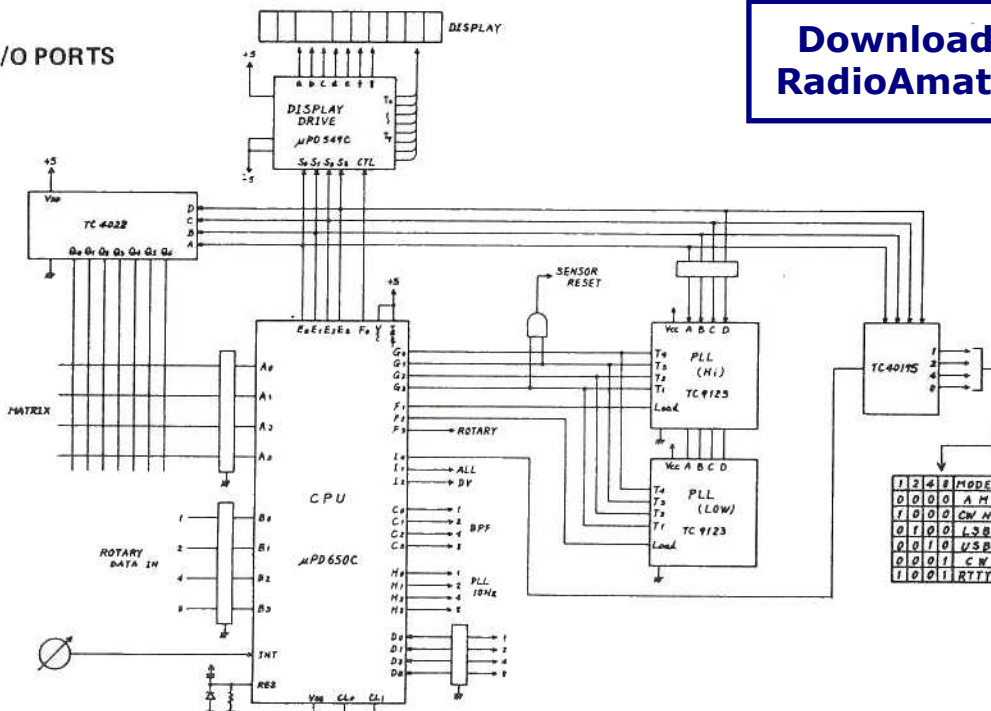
/O PORTS

Download
RadioAmat

DISPLAY

+5

a b c d e f g

DISPLAY
DRIVE
μPD 549C

T0
T7

S0 S1 S2 S3 CTL

-5

+5
VDD

TC 4022

D
C
B
A

Q0 Q1 Q2 Q3 Q4 Q5 Q6

SENSOR
RESET

+5

E0 E1 E2 E3 F0

Vcc A B C D

PLL
(Hi)
TC 9123

T4
T3
T2
T1
Load

TC4019S

1
2
4
8

MATRIX

A0
A1
A2
A3

G0
G1
G2
G3

F1
F2
F3

ROTARY

I0
I1
I2

ALL
DV

Vcc A B C D

PLL
(LOW)
TC 9123

T4
T3
T2
T1
Load

CPU

μPD 650C

ROTARY
DATA IN

1
2
4
8

B0
B1
B2
B3

C0
C1
C2
C3

1
2
4
8

BPF

H0
H1
H2
H3

1
2
4
8

PLL
10Hz

D0
D1
D2
D3

1
2
4
8

INT

RES

VDD CL0 CL1

| 1 | 2 | 4 | 8 | MODE |
|---|---|---|---|---|
| 0 | 0 | 0 | 0 | A M |
| 1 | 0 | 0 | 0 | CW N |
| 0 | 1 | 0 | 0 | LSB |
| 0 | 0 | 1 | 0 | USB |
| 0 | 0 | 0 | 1 | C W |
| 1 | 0 | 0 | 1 | RTTY |